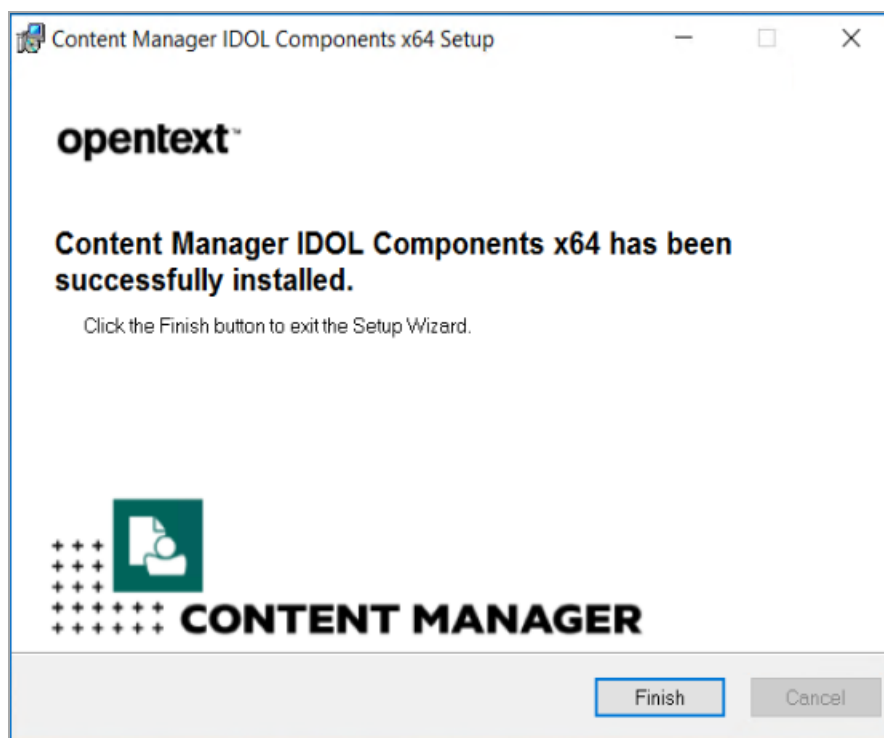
Content Manager IDOL Components x64 Setup

opentext™

Content Manager IDOL Components x64 has been successfully installed.

Click the Finish button to exit the Setup Wizard.

CONTENT MANAGER

Finish

Cancel